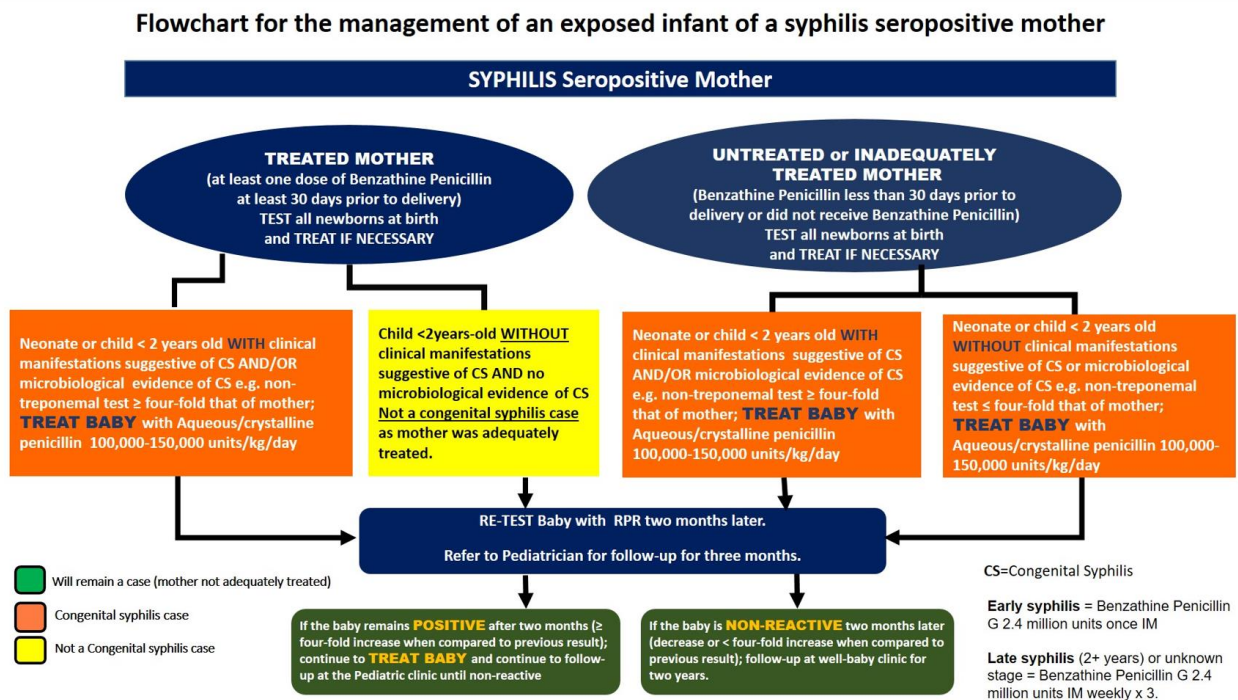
Flowchart for the management of an exposed infant of a syphilis seropositive mother

SYPHILIS Seropositive Mother

TREATED MOTHER
(at least one dose of Benzathine Penicillin at least 30 days prior to delivery)
TEST all newborns at birth and TREAT IF NECESSARY

UNTREATED or INADEQUATELY TREATED MOTHER
(Benzathine Penicillin less than 30 days prior to delivery or did not receive Benzathine Penicillin)
TEST all newborns at birth and TREAT IF NECESSARY

Neonate or child < 2 years old WITH clinical manifestations suggestive of CS AND/OR microbiological evidence of CS e.g. non-treponemal test ≥ four-fold that of mother; TREAT BABY with Aqueous/crystalline penicillin 100,000-150,000 units/kg/day

Child <2years-old WITHOUT clinical manifestations suggestive of CS AND no microbiological evidence of CS Not a congenital syphilis case as mother was adequately treated.

Neonate or child < 2 years old WITH clinical manifestations suggestive of CS AND/OR microbiological evidence of CS e.g. non-treponemal test ≥ four-fold that of mother; TREAT BABY with Aqueous/crystalline penicillin 100,000-150,000 units/kg/day

Neonate or child < 2 years old WITHOUT clinical manifestations suggestive of CS or microbiological evidence of CS e.g. non-treponemal test ≤ four-fold that of mother; TREAT BABY with Aqueous/crystalline penicillin 100,000-150,000 units/kg/day

RE-TEST Baby with RPR two months later.
Refer to Pediatrician for follow-up for three months.

Will remain a case (mother not adequately treated)
Congenital syphilis case
Not a Congenital syphilis case

If the baby remains POSITIVE after two months (≥ four-fold increase when compared to previous result); continue to TREAT BABY and continue to follow-up at the Pediatric clinic until non-reactive

If the baby is NON-REACTIVE two months later (decrease or < four-fold increase when compared to previous result); follow-up at well-baby clinic for two years.

CS=Congenital Syphilis

Early syphilis = Benzathine Penicillin G 2.4 million units once IM

Late syphilis (2+ years) or unknown stage = Benzathine Penicillin G 2.4 million units IM weekly x 3.